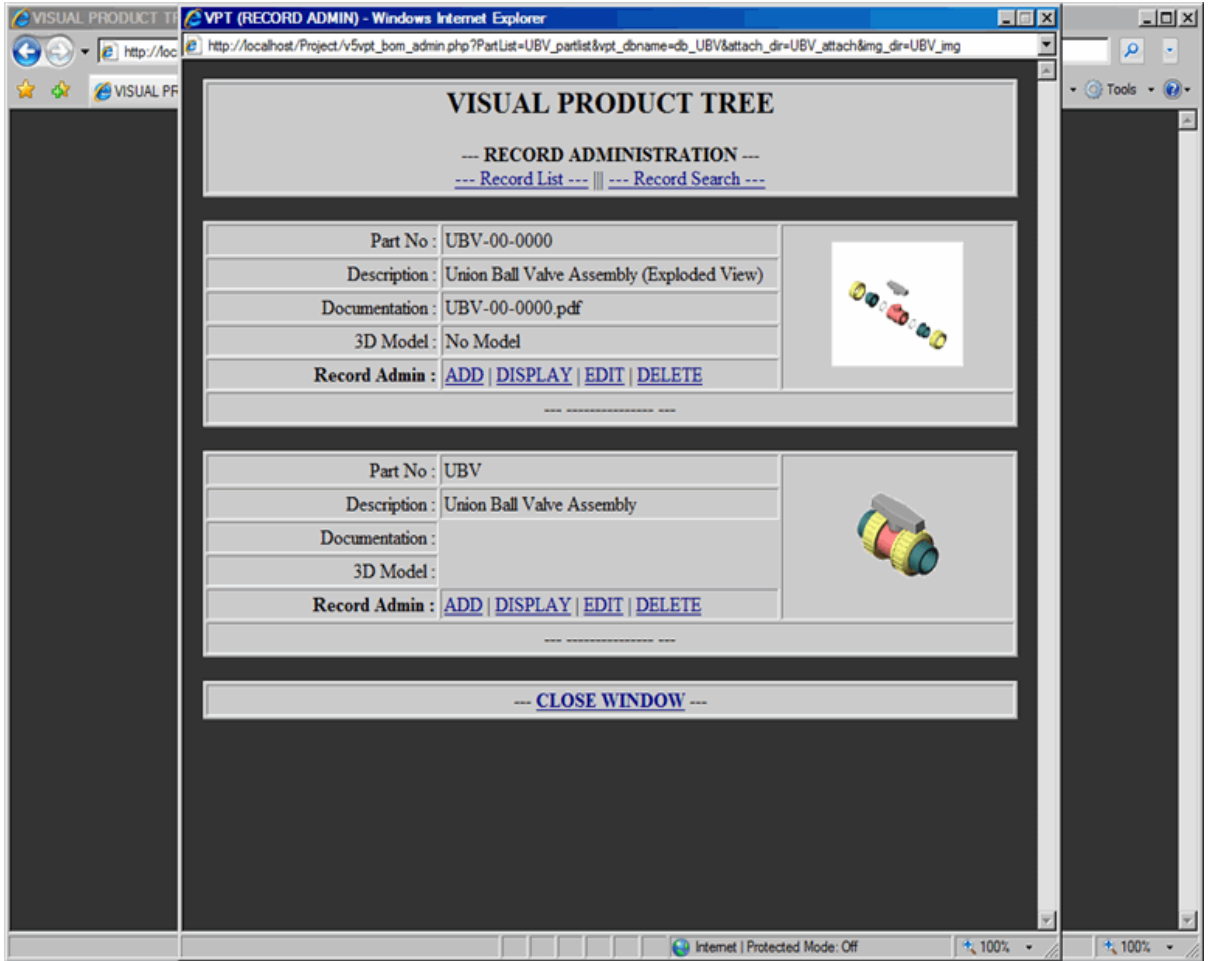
VISUAL PRODUCT TR

http://loc

VISUAL PR

Tools

VPT (RECORD ADMIN) - Windows Internet Explorer

http://localhost/Project/v5vpt_bom_admin.php?PartList=UBV_partlist&vpt_dbname=db_UBV&attach_dir=UBV_attach&img_dir=UBV_img

VISUAL PRODUCT TREE

--- RECORD ADMINISTRATION ---

--- Record List --- ||| --- Record Search ---

| Part No : | UBV-00-0000 |
|---|---|
| Description : | Union Ball Valve Assembly (Exploded View) |
| Documentation : | UBV-00-0000.pdf |
| 3D Model : | No Model |
| **Record Admin :** | ADD \| DISPLAY \| EDIT \| DELETE |

--- ---------------- ---

| Part No : | UBV |
|---|---|
| Description : | Union Ball Valve Assembly |
| Documentation : | |
| 3D Model : | |
| **Record Admin :** | ADD \| DISPLAY \| EDIT \| DELETE |

--- ---------------- ---

--- CLOSE WINDOW ---

Internet | Protected Mode: Off

100%

100%